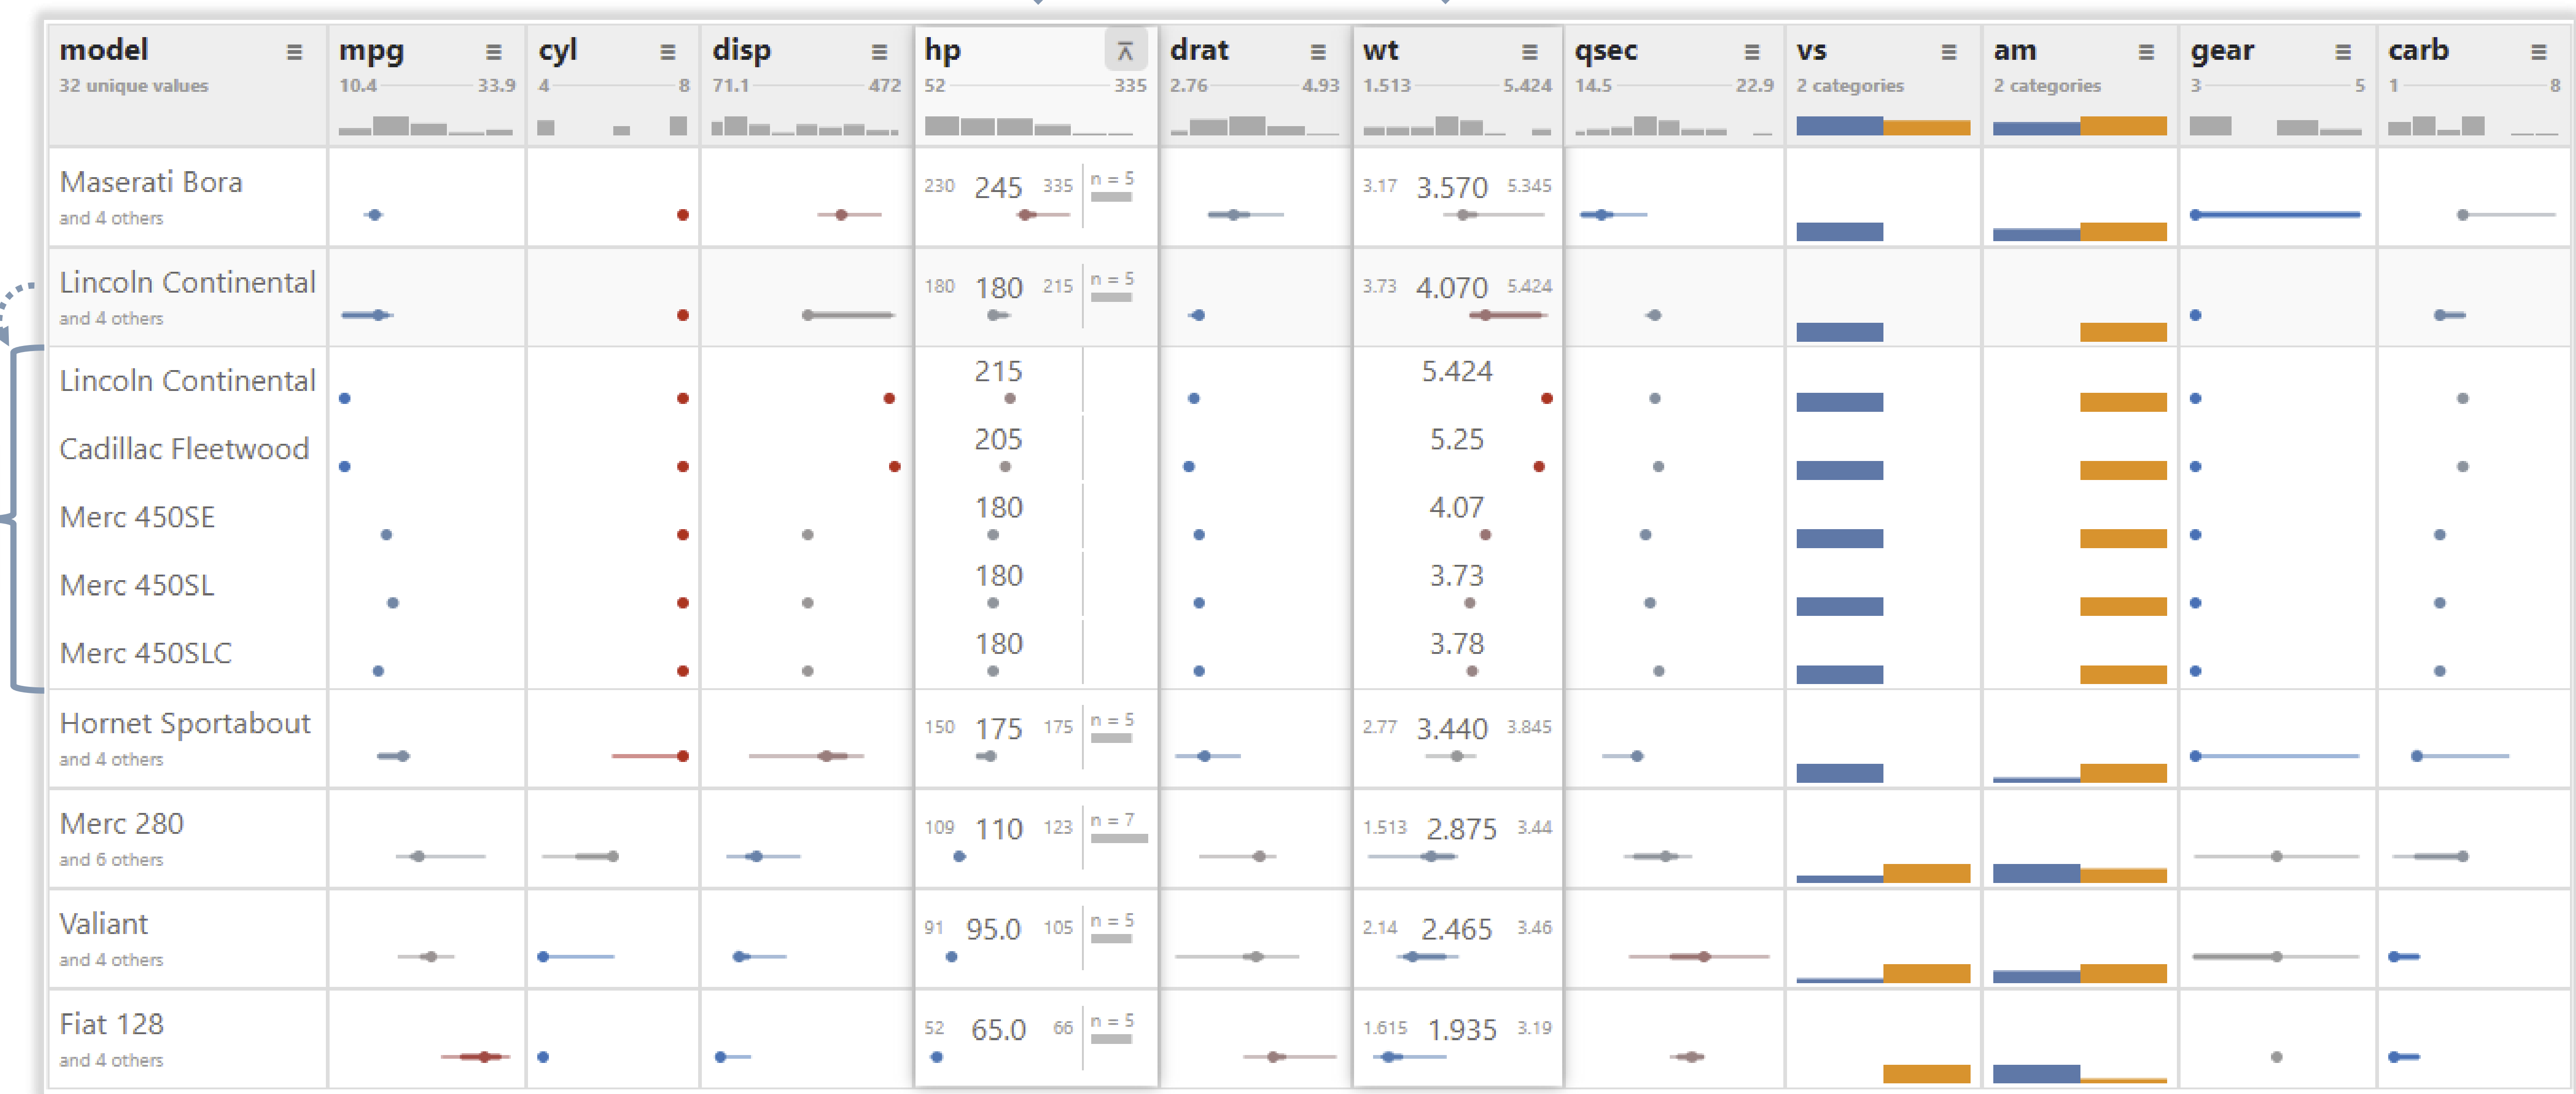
| model ≡ 32 unique values | mpg ≡ 10.4 33.9 | cyl ≡ 4 8 | disp ≡ 71.1 472 | hp 52 335 | drat ≡ 2.76 4.93 | wt ≡ 1.513 5.424 | qsec ≡ 14.5 22.9 | vs ≡ 2 categories | am ≡ 2 categories | gear ≡ 3 5 | carb ≡ 1 8 |
|---|---|---|---|---|---|---|---|---|---|---|---|
| Maserati Bora and 4 others | | | | 230 245 335 n = 5 | | 3.17 3.570 5.345 | | | | | |
| Lincoln Continental and 4 others | | | | 180 180 215 n = 5 | | 3.73 4.070 5.424 | | | | | |
| Lincoln Continental | | | | 215 | | 5.424 | | | | | |
| Cadillac Fleetwood | | | | 205 | | 5.25 | | | | | |
| Merc 450SE | | | | 180 | | 4.07 | | | | | |
| Merc 450SL | | | | 180 | | 3.73 | | | | | |
| Merc 450SLC | | | | 180 | | 3.78 | | | | | |
| Hornet Sportabout and 4 others | | | | 150 175 175 n = 5 | | 2.77 3.440 3.845 | | | | | |
| Merc 280 and 6 others | | | | 109 110 123 n = 7 | | 1.513 2.875 3.44 | | | | | |
| Valiant and 4 others | | | | 91 95.0 105 n = 5 | | 2.14 2.465 3.46 | | | | | |
| Fiat 128 and 4 others | | | | 52 65.0 66 n = 5 | | 1.615 1.935 3.19 | | | | | |